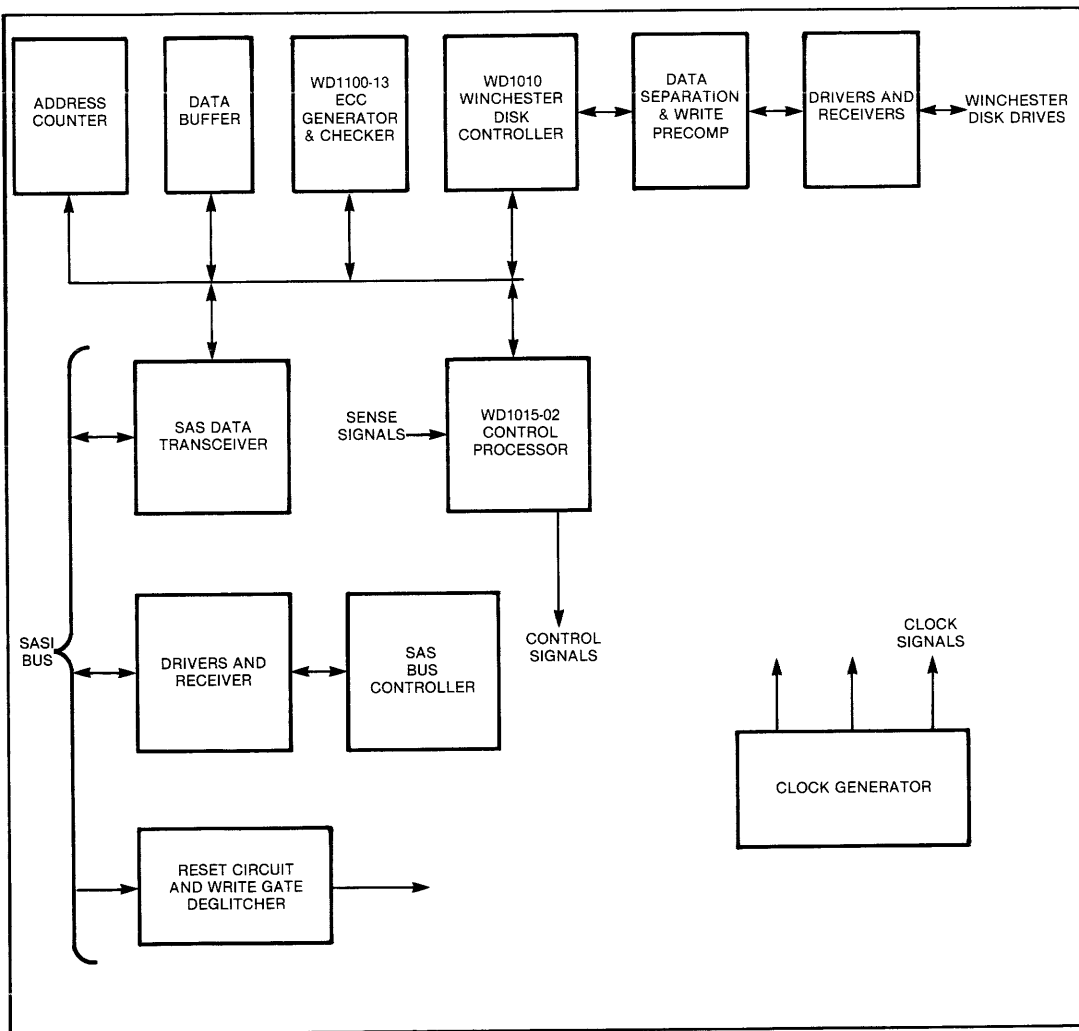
ADDRESS COUNTER

DATA BUFFER

WD1100-13 ECC GENERATOR & CHECKER

WD1010 WINCHESTER DISK CONTROLLER

DATA SEPARATION & WRITE PRECOMP

DRIVERS AND RECEIVERS

WINCHESTER DISK DRIVES

SAS DATA TRANSCEIVER

SENSE SIGNALS

WD1015-02 CONTROL PROCESSOR

SASI BUS

DRIVERS AND RECEIVER

SAS BUS CONTROLLER

CONTROL SIGNALS

CLOCK SIGNALS

CLOCK GENERATOR

RESET CIRCUIT AND WRITE GATE DEGLITCHER